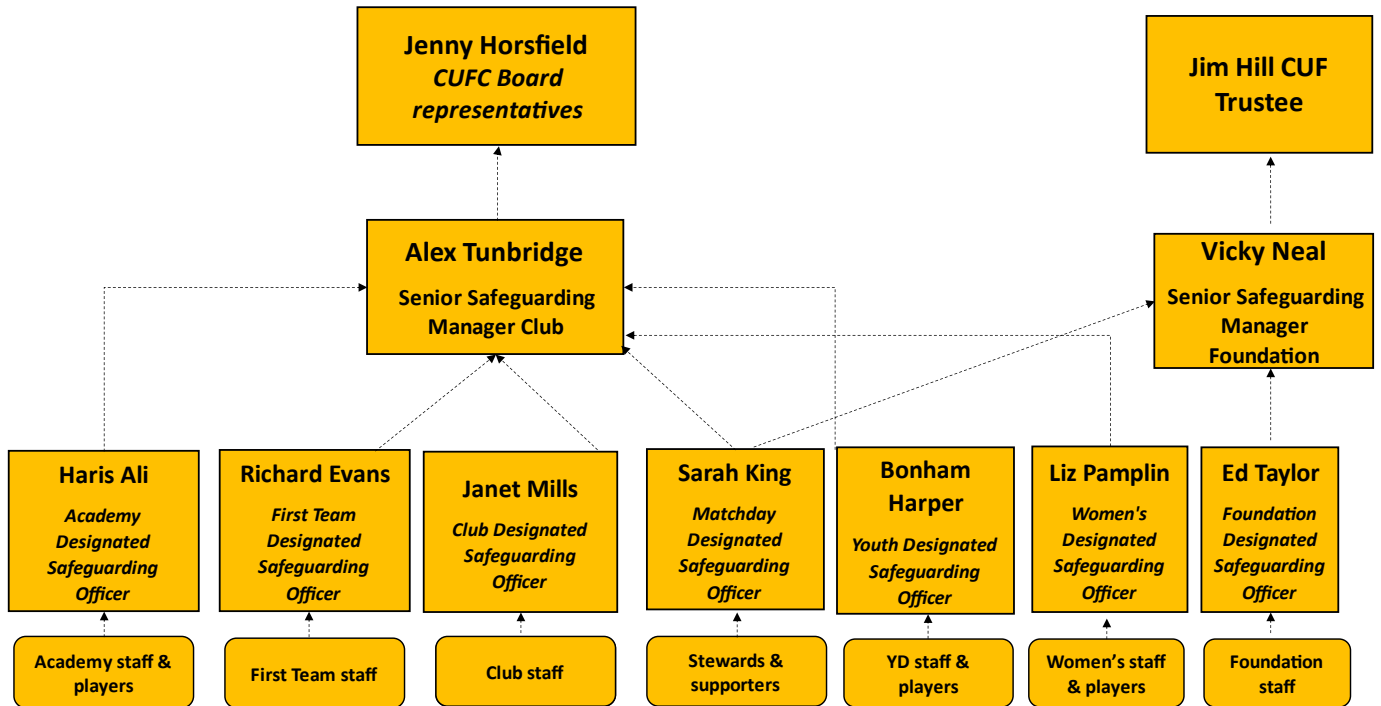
Jenny Horsfield
*CUFC Board representatives*

Jim Hill CUF Trustee

Alex Tunbridge
Senior Safeguarding Manager Club

Vicky Neal
Senior Safeguarding Manager Foundation

Haris Ali
*Academy Designated Safeguarding Officer*

Richard Evans
*First Team Designated Safeguarding Officer*

Janet Mills
*Club Designated Safeguarding Officer*

Sarah King
*Matchday Designated Safeguarding Officer*

Bonham Harper
*Youth Designated Safeguarding Officer*

Liz Pamplin
*Women's Designated Safeguarding Officer*

Ed Taylor
*Foundation Designated Safeguarding Officer*

Academy staff & players

First Team staff

Club staff

Stewards & supporters

YD staff & players

Women's staff & players

Foundation staff